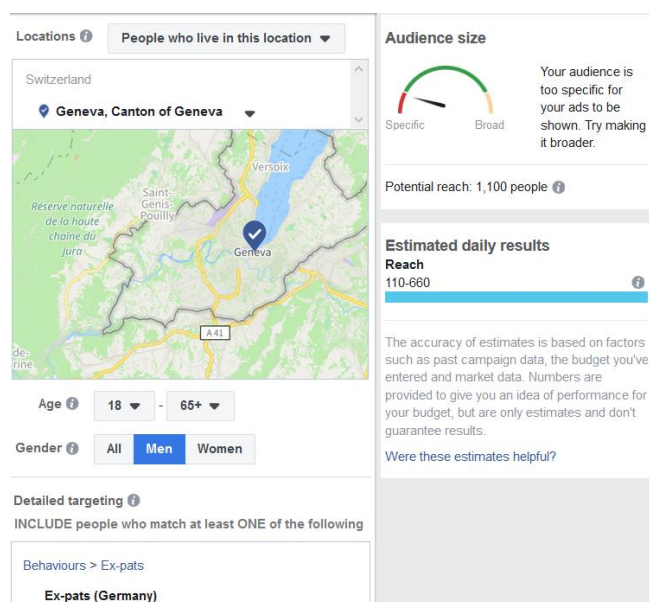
Locations

People who live in this location

Switzerland

Geneva, Canton of Geneva

Versoix

Saint-Genis-Pouilly

Réserve naturelle de la haute chaîne du Jura

Geneva

A 41

de-rine

Age 18 - 65+

Gender All Men Women

Detailed targeting

INCLUDE people who match at least ONE of the following

Behaviours > Ex-pats

Ex-pats (Germany)

Audience size

Specific Broad

Your audience is too specific for your ads to be shown. Try making it broader.

Potential reach: 1,100 people

Estimated daily results

Reach

110-660

The accuracy of estimates is based on factors such as past campaign data, the budget you've entered and market data. Numbers are provided to give you an idea of performance for your budget, but are only estimates and don't guarantee results.

Were these estimates helpful?